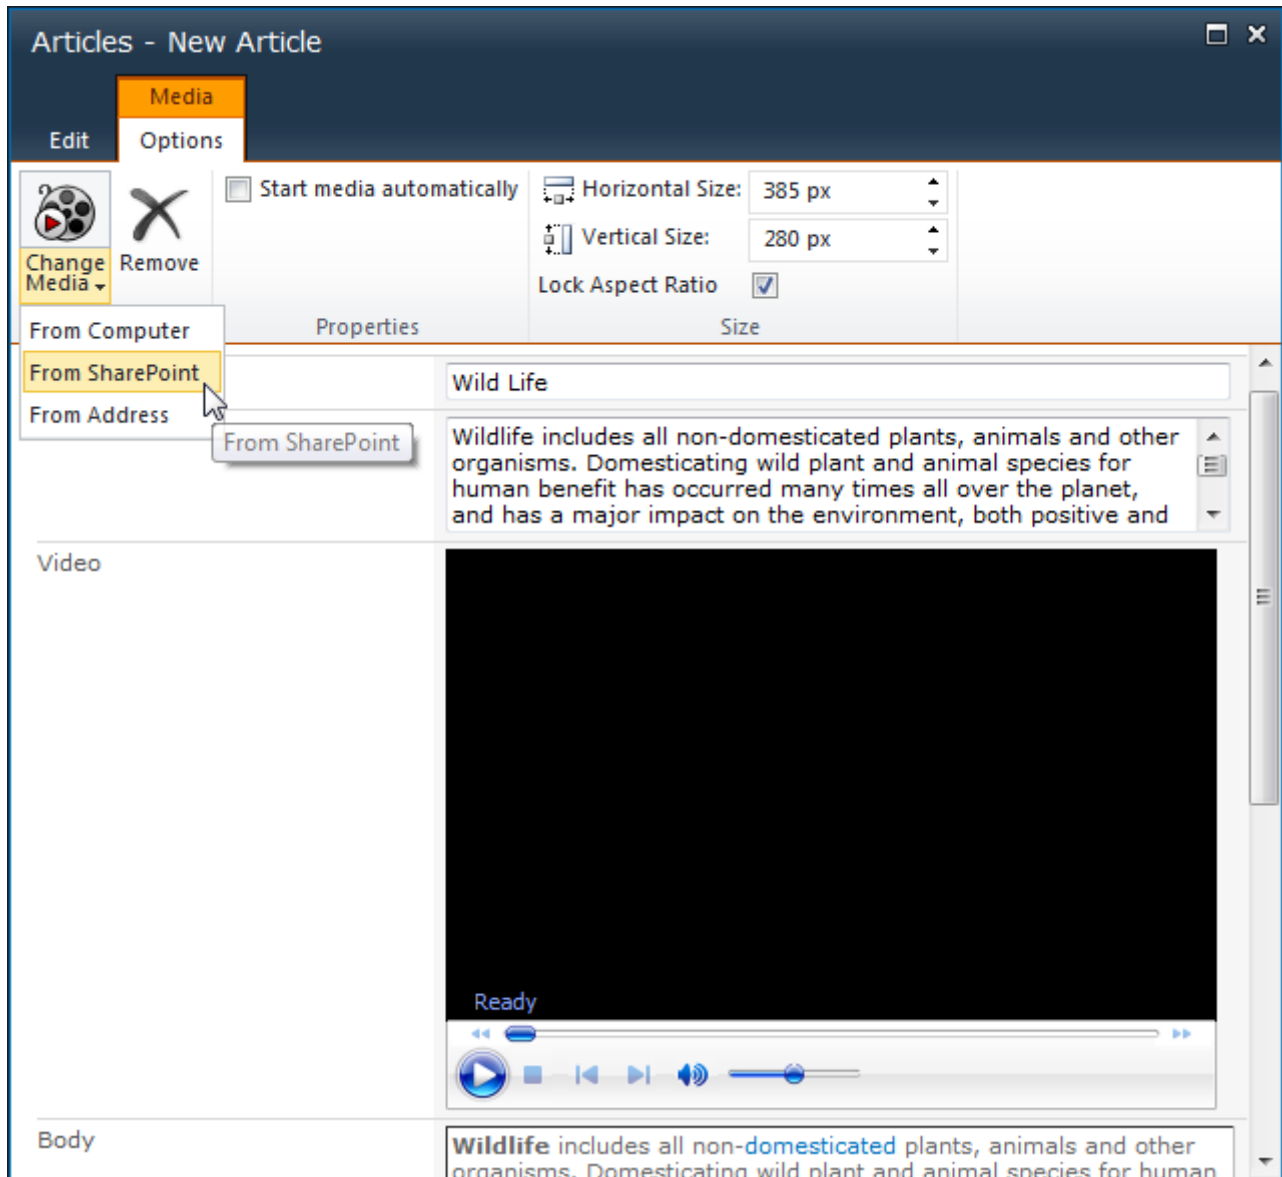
Articles - New Article

Media

Edit Options

Change Media

Remove

Start media automatically

Horizontal Size: 385 px

Vertical Size: 280 px

Lock Aspect Ratio

Properties

Size

From Computer

From SharePoint

From Address

From SharePoint

Wild Life

Wildlife includes all non-domesticated plants, animals and other organisms. Domesticating wild plant and animal species for human benefit has occurred many times all over the planet, and has a major impact on the environment, both positive and

Video

Ready

Body

Wildlife includes all non-domesticated plants, animals and other organisms. Domesticating wild plant and animal species for human